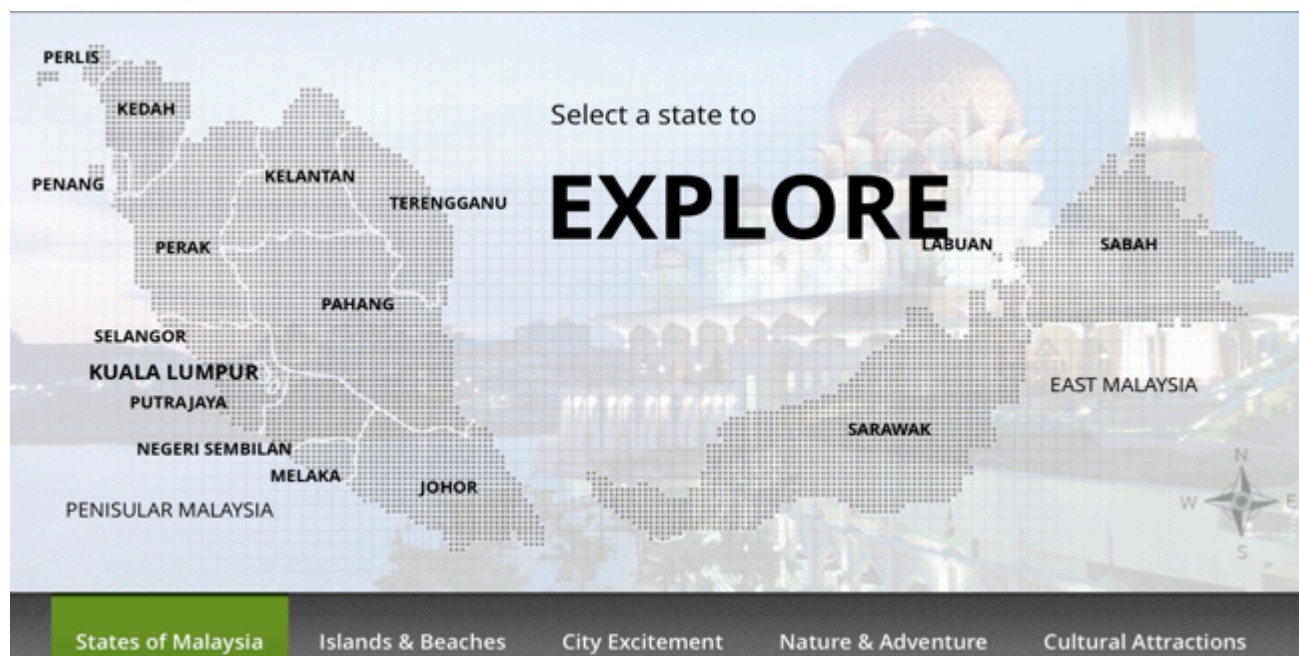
PERLIS

KEDAH

PENANG

KELANTAN

TERENGGANU

PERAK

PAHANG

SELANGOR

KUALA LUMPUR

PUTRAJAYA

NEGERI SEMBILAN

MELAKA

JOHOR

PENISULAR MALAYSIA

Select a state to

EXPLORE

LABUAN

SABAH

EAST MALAYSIA

SARAWAK

N
W E
S

States of Malaysia | Islands & Beaches | City Excitement | Nature & Adventure | Cultural Attractions